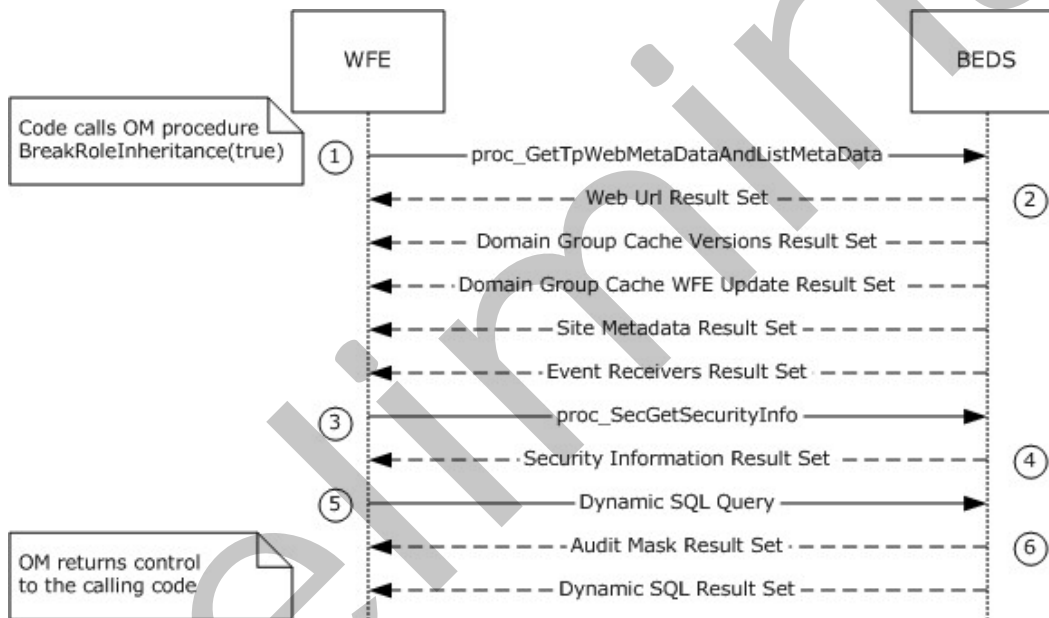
WFE

BEDS

Code calls OM procedure BreakRoleInheritance(true)

1

proc_GetTpWebMetaDataAndListMetaData

Web Url Result Set

2

Domain Group Cache Versions Result Set

Domain Group Cache WFE Update Result Set

Site Metadata Result Set

Event Receivers Result Set

3

proc_SecGetSecurityInfo

Security Information Result Set

4

5

Dynamic SQL Query

OM returns control to the calling code

Audit Mask Result Set

6

Dynamic SQL Result Set